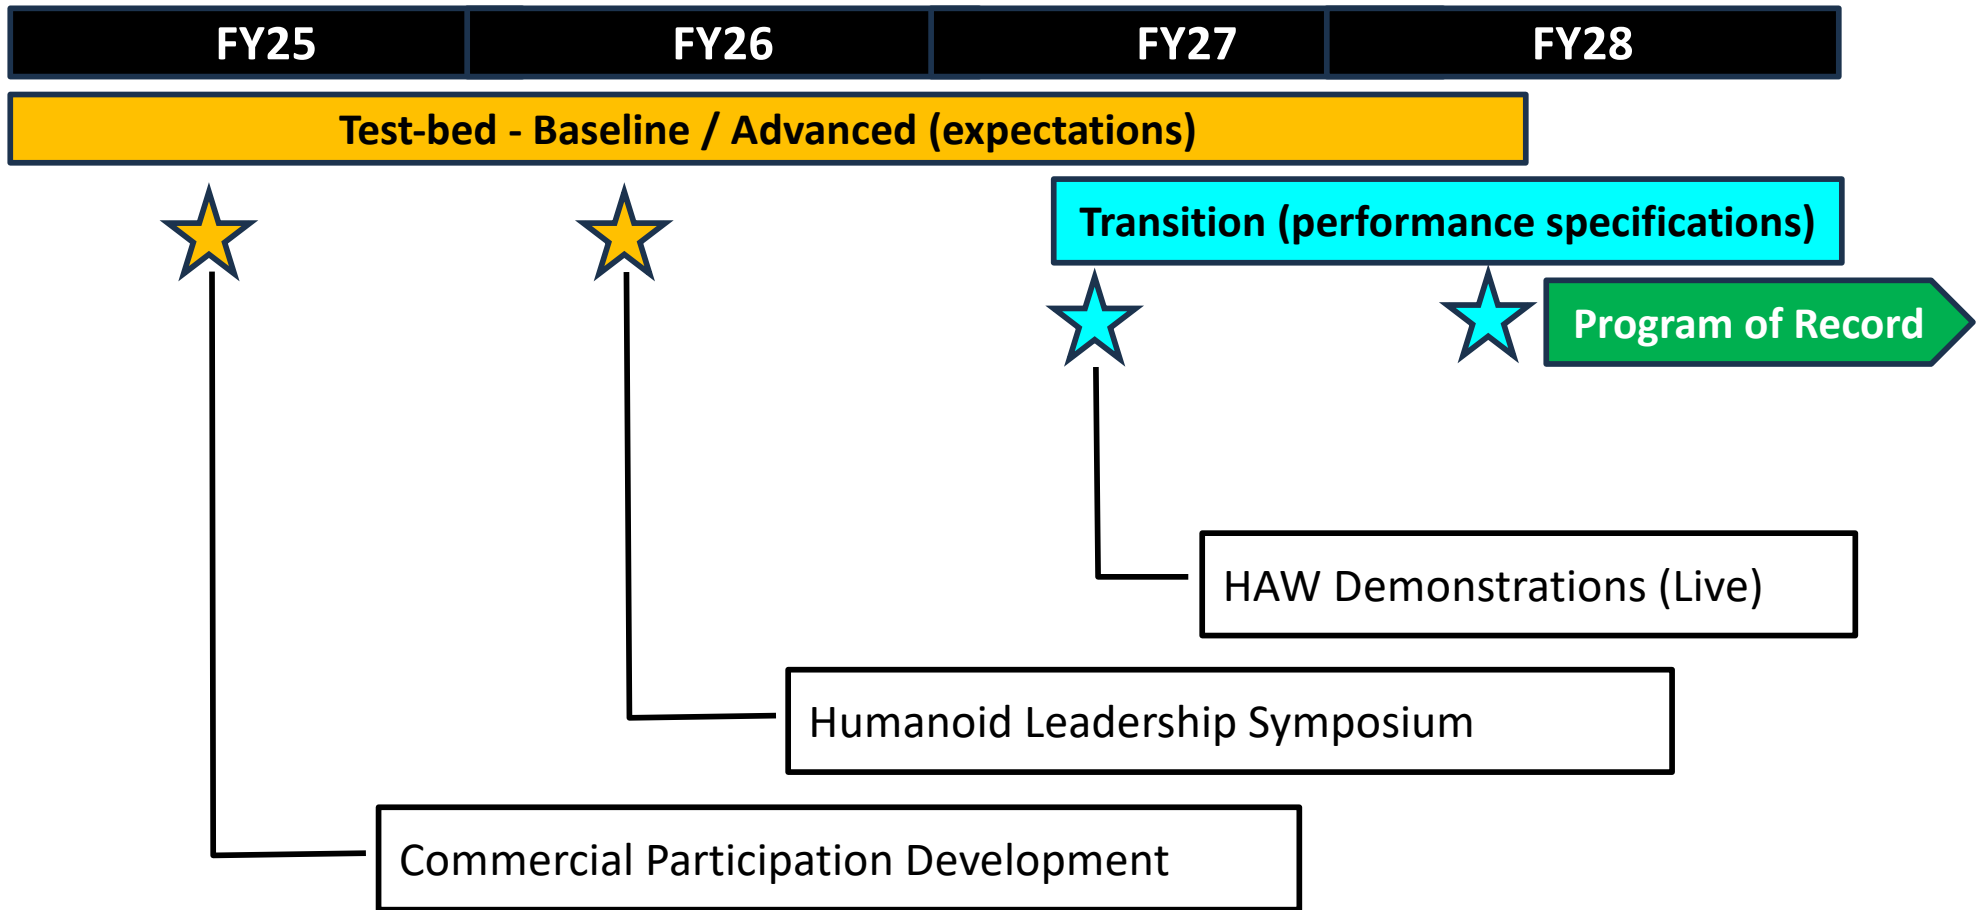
| FY25 | FY26 | FY27 | FY28 |
|---|---|---|---|

Test-bed - Baseline / Advanced (expectations)

Transition (performance specifications)

Program of Record

HAW Demonstrations (Live)

Humanoid Leadership Symposium

Commercial Participation Development